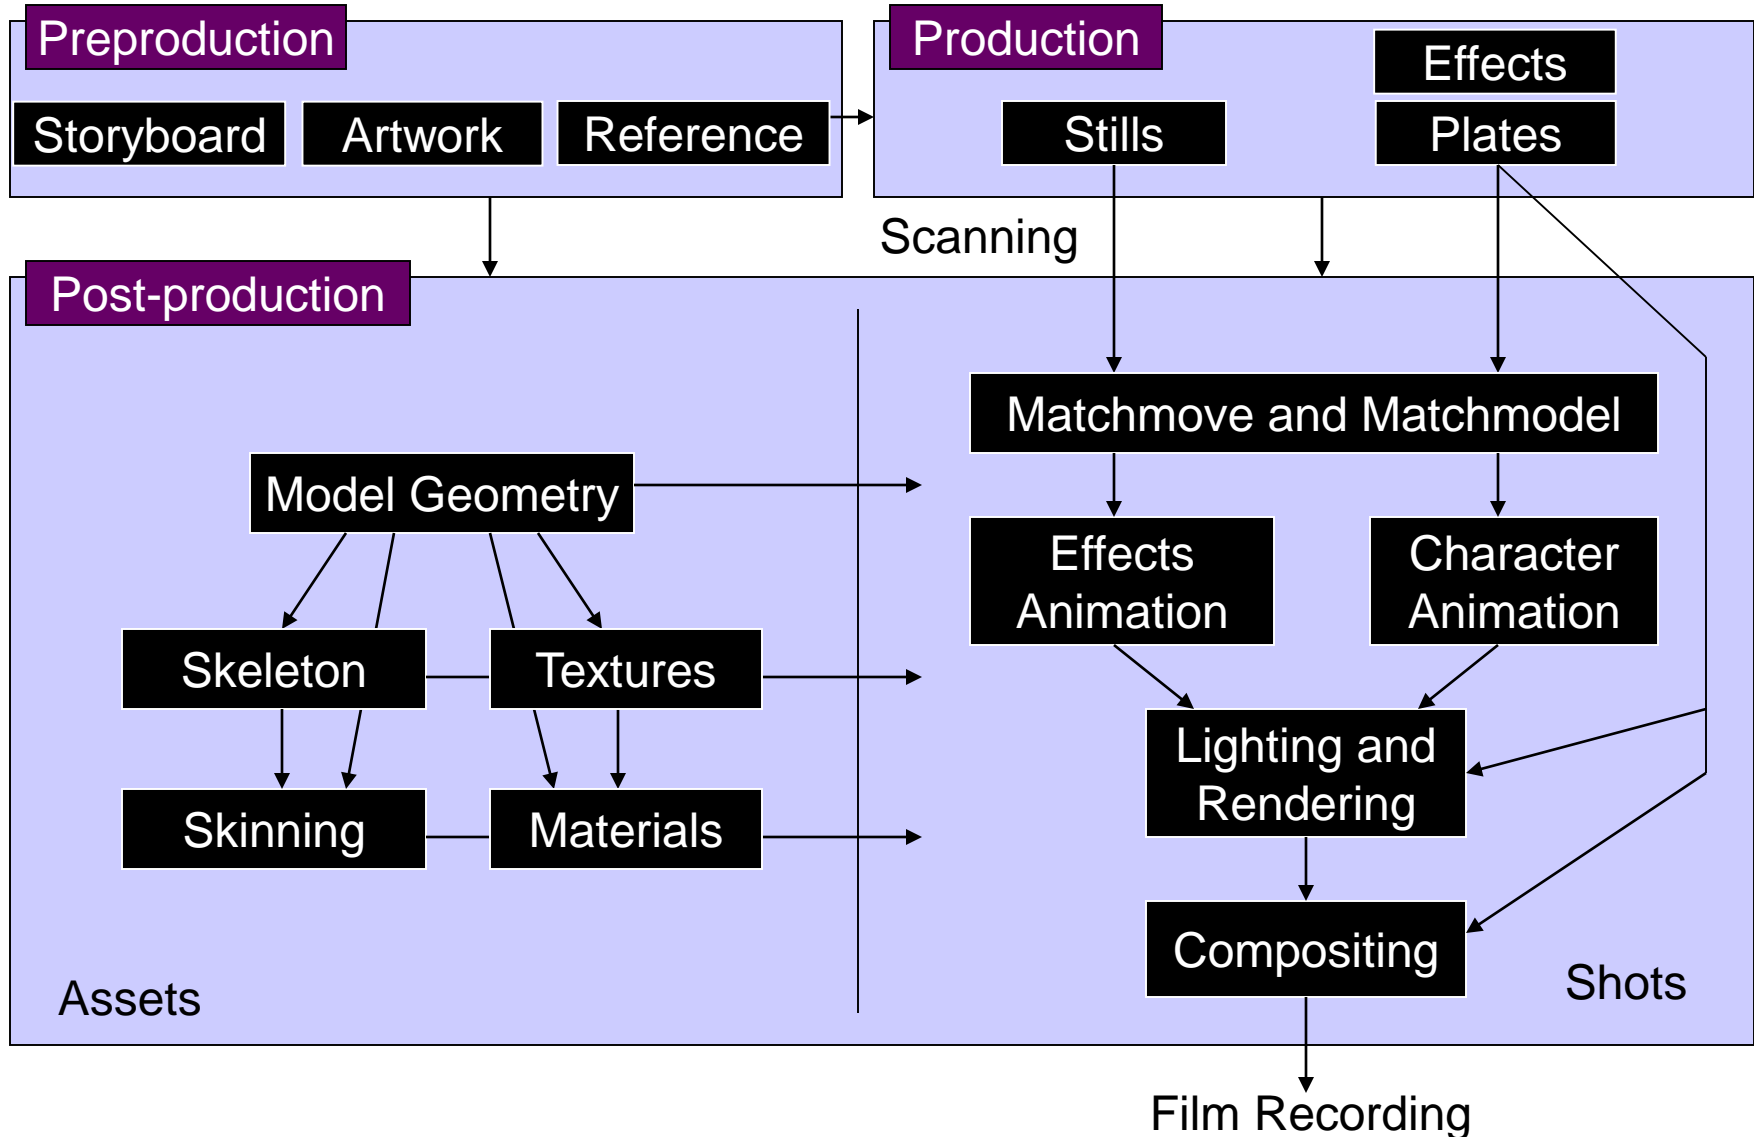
Preproduction

Storyboard

Artwork

Reference

Production

Effects

Stills

Plates

Scanning

Post-production

Matchmove and Matchmodel

Model Geometry

Effects Animation

Character Animation

Skeleton

Textures

Lighting and Rendering

Skinning

Materials

Compositing

Assets

Shots

Film Recording